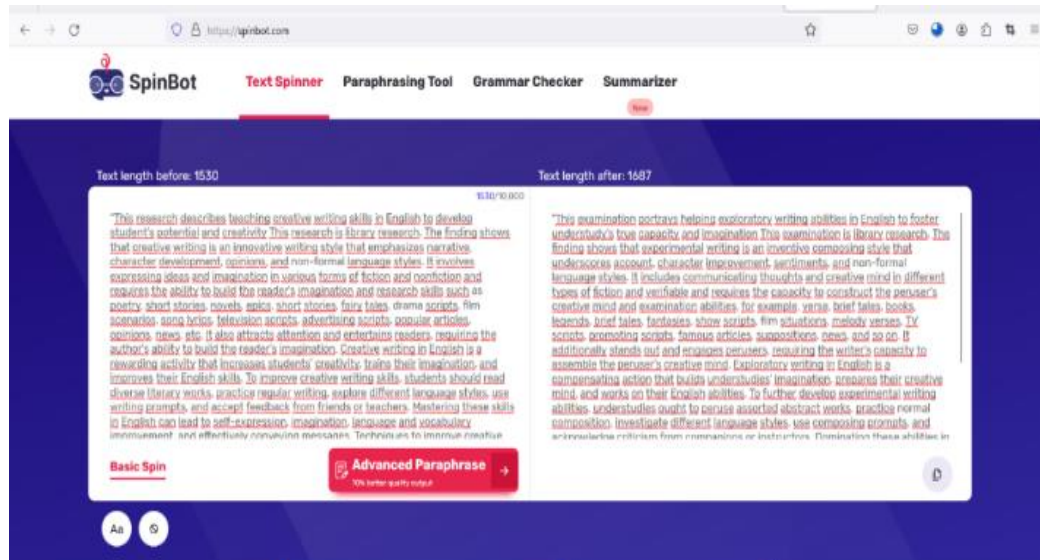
https://spinbot.com

SpinBot Text Spinner Paraphrasing Tool Grammar Checker Summarizer New

Text length before: 1530

1530/10,000

"This research describes teaching creative writing skills in English to develop student's potential and creativity This research is library research. The finding shows that creative writing is an innovative writing style that emphasizes narrative, character development, opinions, and non-formal language styles. It involves expressing ideas and imagination in various forms of fiction and nonfiction and requires the ability to build the reader's imagination and research skills such as poetry, short stories, novels, epics, short stories, fairy tales, drama scripts, film scenarios, song lyrics, television scripts, advertising scripts, popular articles, opinions, news, etc. It also attracts attention and entertains readers, requiring the author's ability to build the reader's imagination. Creative writing in English is a rewarding activity that increases students' creativity, trains their imagination, and improves their English skills. To improve creative writing skills, students should read diverse literary works, practice regular writing, explore different language styles, use writing prompts, and accept feedback from friends or teachers. Mastering these skills in English can lead to self-expression, imagination, language and vocabulary improvement, and effectively conveying messages. Techniques to improve creative

Text length after: 1687

"This examination portrays helping exploratory writing abilities in English to foster understudy's true capacity and imagination This examination is library research. The finding shows that experimental writing is an inventive composing style that underscores account, character improvement, sentiments, and non-formal language styles. It includes communicating thoughts and creative mind in different types of fiction and verifiable and requires the capacity to construct the peruser's creative mind and examination abilities, for example, verse, brief tales, books, legends, brief tales, fantasies, show scripts, film situations, melody verses, TV scripts, promoting scripts, famous articles, suppositions, news, and so on. It additionally stands out and engages perusers, requiring the writer's capacity to assemble the peruser's creative mind. Exploratory writing in English is a compensating action that builds understudies' imagination, prepares their creative mind, and works on their English abilities. To further develop experimental writing abilities, understudies ought to peruse assorted abstract works, practice normal composition, investigate different language styles, use composing prompts, and acknowledge criticism from companions or instructors. Dominating these abilities in

Basic Spin

Advanced Paraphrase
70% better quality output

Aa